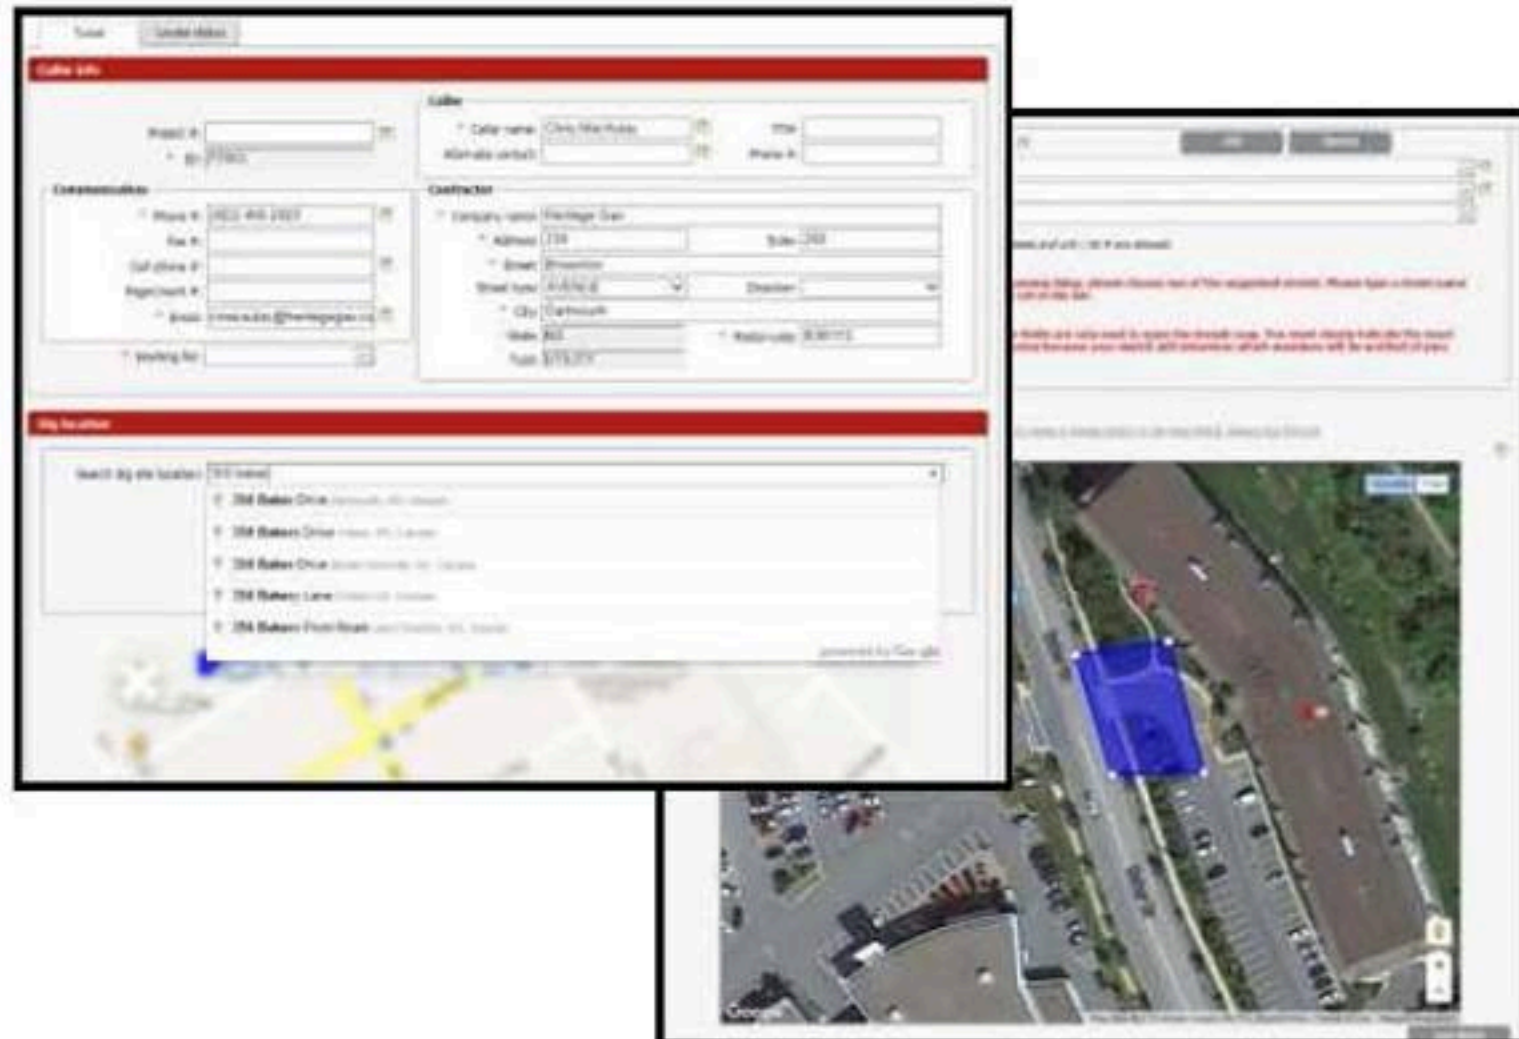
Ticket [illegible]

Caller info

Project #: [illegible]

Caller

* Caller name: Chris MacRobie
Title
Alternate contact
Phone #

Communication

* Phone #: (902) 455-2327
Fax #
Cell phone #
Pager/count #
* Email: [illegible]@heritagegas.ca
* Working for

Contractor

* Company name: Heritage Gas
* Address: 238
Suite: 200
* Street: Brownlow
Street type: AVENUE
Direction
* City: Dartmouth
State: NS
* Postal code: B3B1Y2
Type: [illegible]

Dig location

Search dig site location: 358 baker

358 Baker Drive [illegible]
358 Baker Drive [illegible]
358 Baker Drive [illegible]
358 Baker Lane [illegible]
358 Baker Point Road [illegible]

powered by Google

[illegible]

Google